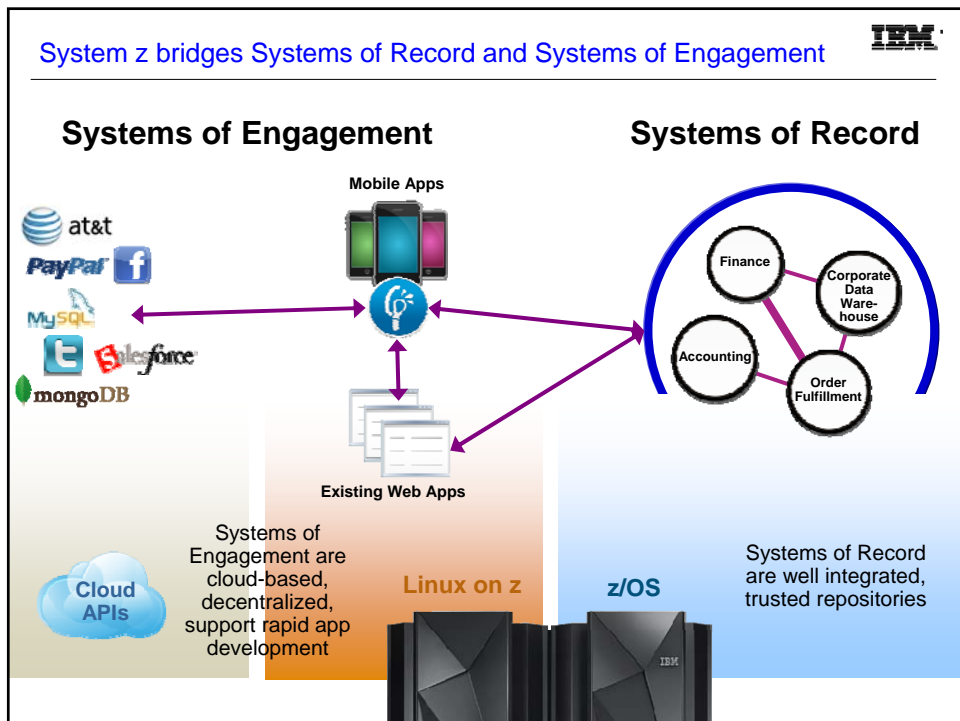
System z bridges Systems of Record and Systems of Engagement

IBM

Systems of Engagement

Systems of Record

Mobile Apps

at&t
PayPal
MySQL
Salesforce
mongoDB

Finance
Corporate Data Warehouse
Accounting
Order Fulfillment

Existing Web Apps

Systems of Engagement are cloud-based, decentralized, support rapid app development

Cloud APIs

Linux on z

z/OS

Systems of Record are well integrated, trusted repositories

IBM